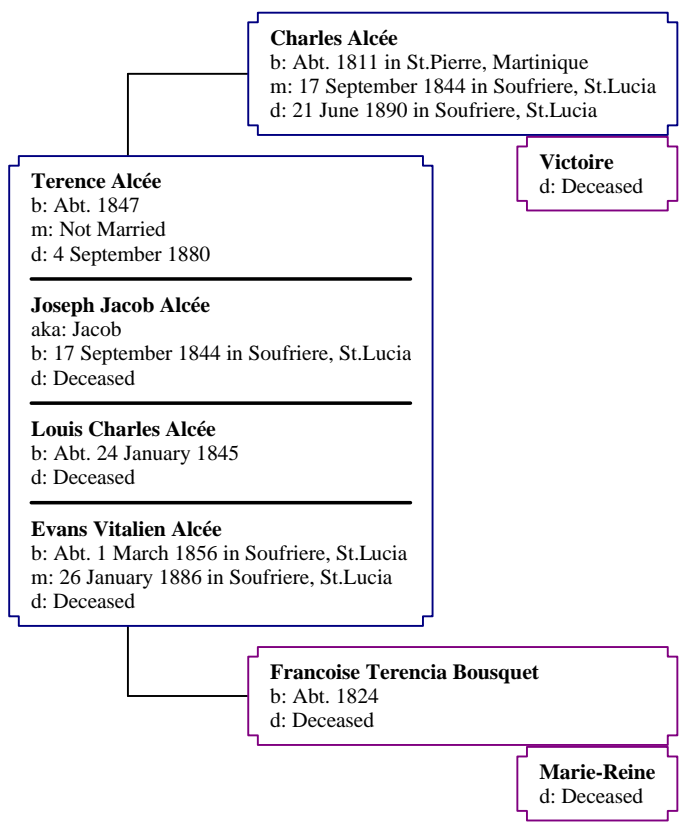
**Charles Alcée**
b: Abt. 1811 in St.Pierre, Martinique
m: 17 September 1844 in Soufriere, St.Lucia
d: 21 June 1890 in Soufriere, St.Lucia

**Victoire**
d: Deceased

**Terence Alcée**
b: Abt. 1847
m: Not Married
d: 4 September 1880

**Joseph Jacob Alcée**
aka: Jacob
b: 17 September 1844 in Soufriere, St.Lucia
d: Deceased

**Louis Charles Alcée**
b: Abt. 24 January 1845
d: Deceased

**Evans Vitalien Alcée**
b: Abt. 1 March 1856 in Soufriere, St.Lucia
m: 26 January 1886 in Soufriere, St.Lucia
d: Deceased

**Francoise Terencia Bousquet**
b: Abt. 1824
d: Deceased

**Marie-Reine**
d: Deceased